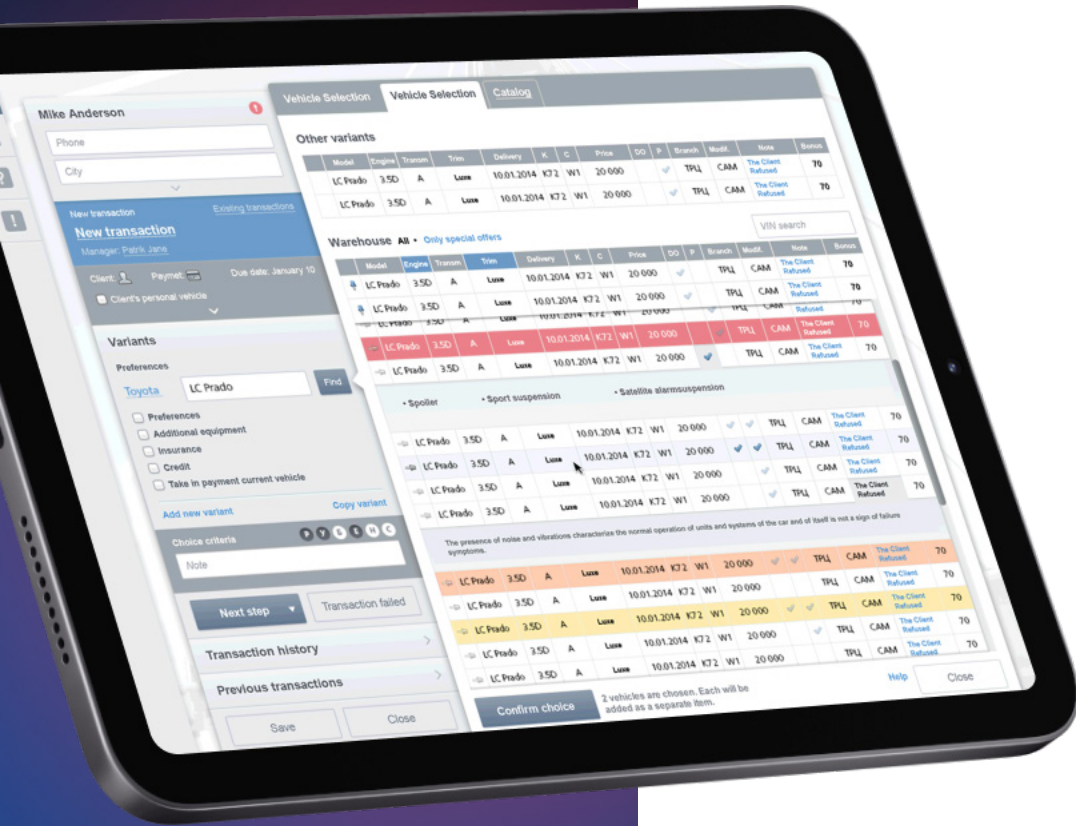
Mike Anderson

Phone

City

New transaction
Existing transactions

New transaction

Manager: Patrik Jane

Client: Paymet: Due date: January 10

Client's personal vehicle

Variants

Preferences

Toyota LC Prado Find

Preferences

Additional equipment

Insurance

Credit

Take in payment current vehicle

Add new variant
Copy variant

Choice criteria

Note

Next step
Transaction failed

Transaction history

Previous transactions

Save
Close

Vehicle Selection
Vehicle Selection
Catalog

Other variants

| Model | Engine | Transm | Trim | Delivery | K | C | Price | DO | P | Branch | Modif. | Note | Bonus |
|---|---|---|---|---|---|---|---|---|---|---|---|---|---|
| LC Prado | 3.5D | A | Luxe | 10.01.2014 | K72 | W1 | 20 000 | | | ТРЦ | CAM | The Client Refused | 70 |
| LC Prado | 3.5D | A | Luxe | 10.01.2014 | K72 | W1 | 20 000 | | | ТРЦ | CAM | The Client Refused | 70 |

VIN search

Warehouse All Only special offers

| Model | Engine | Transm | Trim | Delivery | K | C | Price | DO | P | Branch | Modif. | Note | Bonus |
|---|---|---|---|---|---|---|---|---|---|---|---|---|---|
| LC Prado | 3.5D | A | Luxe | 10.01.2014 | K72 | W1 | 20 000 | | | ТРЦ | CAM | The Client Refused | 70 |
| LC Prado | 3.5D | A | Luxe | 10.01.2014 | K72 | W1 | 20 000 | | | ТРЦ | CAM | The Client Refused | 70 |
| LC Prado | 3.5D | A | Luxe | 10.01.2014 | K72 | W1 | 20 000 | | | ТРЦ | CAM | The Client Refused | 70 |
| LC Prado | 3.5D | A | Luxe | 10.01.2014 | K72 | W1 | 20 000 | | | ТРЦ | CAM | The Client Refused | 70 |
| LC Prado | 3.5D | A | Luxe | 10.01.2014 | K72 | W1 | 20 000 | | | ТРЦ | CAM | The Client Refused | 70 |

• Spoiler • Sport suspension • Satellite alarmsuspension

| | | | | | | | | | | | | | |
|---|---|---|---|---|---|---|---|---|---|---|---|---|---|
| LC Prado | 3.5D | A | Luxe | 10.01.2014 | K72 | W1 | 20 000 | | | ТРЦ | CAM | The Client Refused | 70 |
| LC Prado | 3.5D | A | Luxe | 10.01.2014 | K72 | W1 | 20 000 | | | ТРЦ | CAM | The Client Refused | 70 |
| LC Prado | 3.5D | A | Luxe | 10.01.2014 | K72 | W1 | 20 000 | | | ТРЦ | CAM | The Client Refused | 70 |
| LC Prado | 3.5D | A | Luxe | 10.01.2014 | K72 | W1 | 20 000 | | | ТРЦ | CAM | The Client Refused | 70 |

The presence of noise and vibrations characterize the normal operation of units and systems of the car and of itself is not a sign of failure symptoms.

| | | | | | | | | | | | | | |
|---|---|---|---|---|---|---|---|---|---|---|---|---|---|
| LC Prado | 3.5D | A | Luxe | 10.01.2014 | K72 | W1 | 20 000 | | | ТРЦ | CAM | The Client Refused | 70 |
| LC Prado | 3.5D | A | Luxe | 10.01.2014 | K72 | W1 | 20 000 | | | ТРЦ | CAM | The Client Refused | 70 |
| LC Prado | 3.5D | A | Luxe | 10.01.2014 | K72 | W1 | 20 000 | | | ТРЦ | CAM | The Client Refused | 70 |
| LC Prado | 3.5D | A | Luxe | 10.01.2014 | K72 | W1 | 20 000 | | | ТРЦ | CAM | The Client Refused | 70 |
| LC Prado | 3.5D | A | Luxe | 10.01.2014 | K72 | W1 | 20 000 | | | ТРЦ | CAM | The Client Refused | 70 |
| LC Prado | 3.5D | A | Luxe | 10.01.2014 | K72 | W1 | 20 000 | | | ТРЦ | CAM | The Client Refused | 70 |

Confirm choice
2 vehicles are chosen. Each will be added as a separate item.
Help
Close